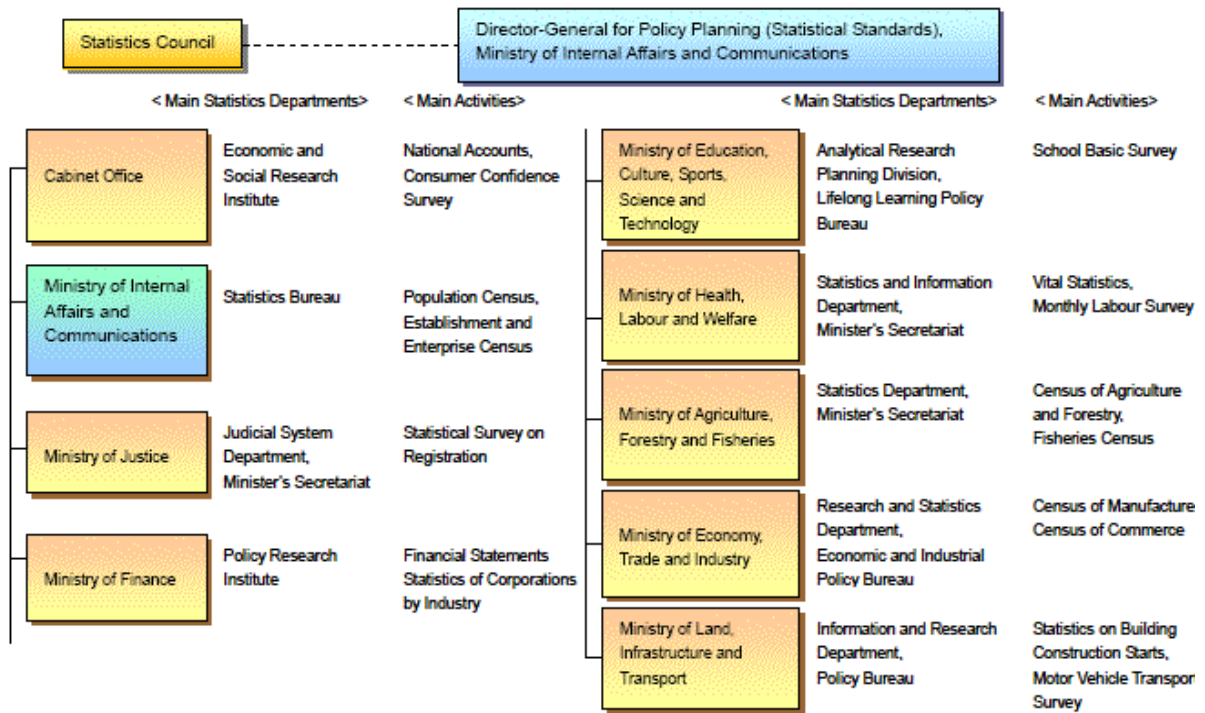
Statistics Council

Director-General for Policy Planning (Statistical Standards), Ministry of Internal Affairs and Communications

< Main Statistics Departments> < Main Activities>

Cabinet Office
Economic and Social Research Institute
National Accounts, Consumer Confidence Survey

Ministry of Internal Affairs and Communications
Statistics Bureau
Population Census, Establishment and Enterprise Census

Ministry of Justice
Judicial System Department, Minister's Secretariat
Statistical Survey on Registration

Ministry of Finance
Policy Research Institute
Financial Statements Statistics of Corporations by Industry

< Main Statistics Departments> < Main Activities>

Ministry of Education, Culture, Sports, Science and Technology
Analytical Research Planning Division, Lifelong Learning Policy Bureau
School Basic Survey

Ministry of Health, Labour and Welfare
Statistics and Information Department, Minister's Secretariat
Vital Statistics, Monthly Labour Survey

Ministry of Agriculture, Forestry and Fisheries
Statistics Department, Minister's Secretariat
Census of Agriculture and Forestry, Fisheries Census

Ministry of Economy, Trade and Industry
Research and Statistics Department, Economic and Industrial Policy Bureau
Census of Manufacture Census of Commerce

Ministry of Land, Infrastructure and Transport
Information and Research Department, Policy Bureau
Statistics on Building Construction Starts, Motor Vehicle Transpor Survey